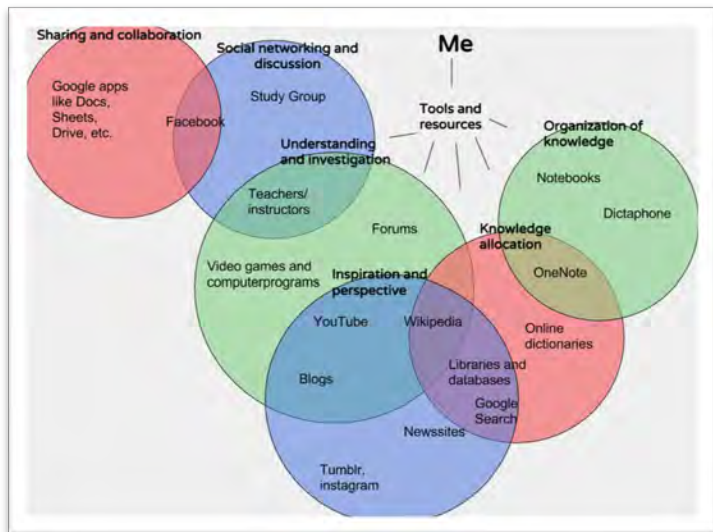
Sharing and collaboration

Social networking and discussion

Me

Tools and resources

Google apps like Docs, Sheets, Drive, etc.

Facebook

Study Group

Understanding and investigation

Organization of knowledge

Notebooks

Dictaphone

Teachers/ instructors

Forums

Knowledge allocation

Video games and computerprograms

Inspiration and perspective

OneNote

YouTube

Wikipedia

Online dictionaries

Blogs

Libraries and databases

Google Search

Newssites

Tumblr, instagram